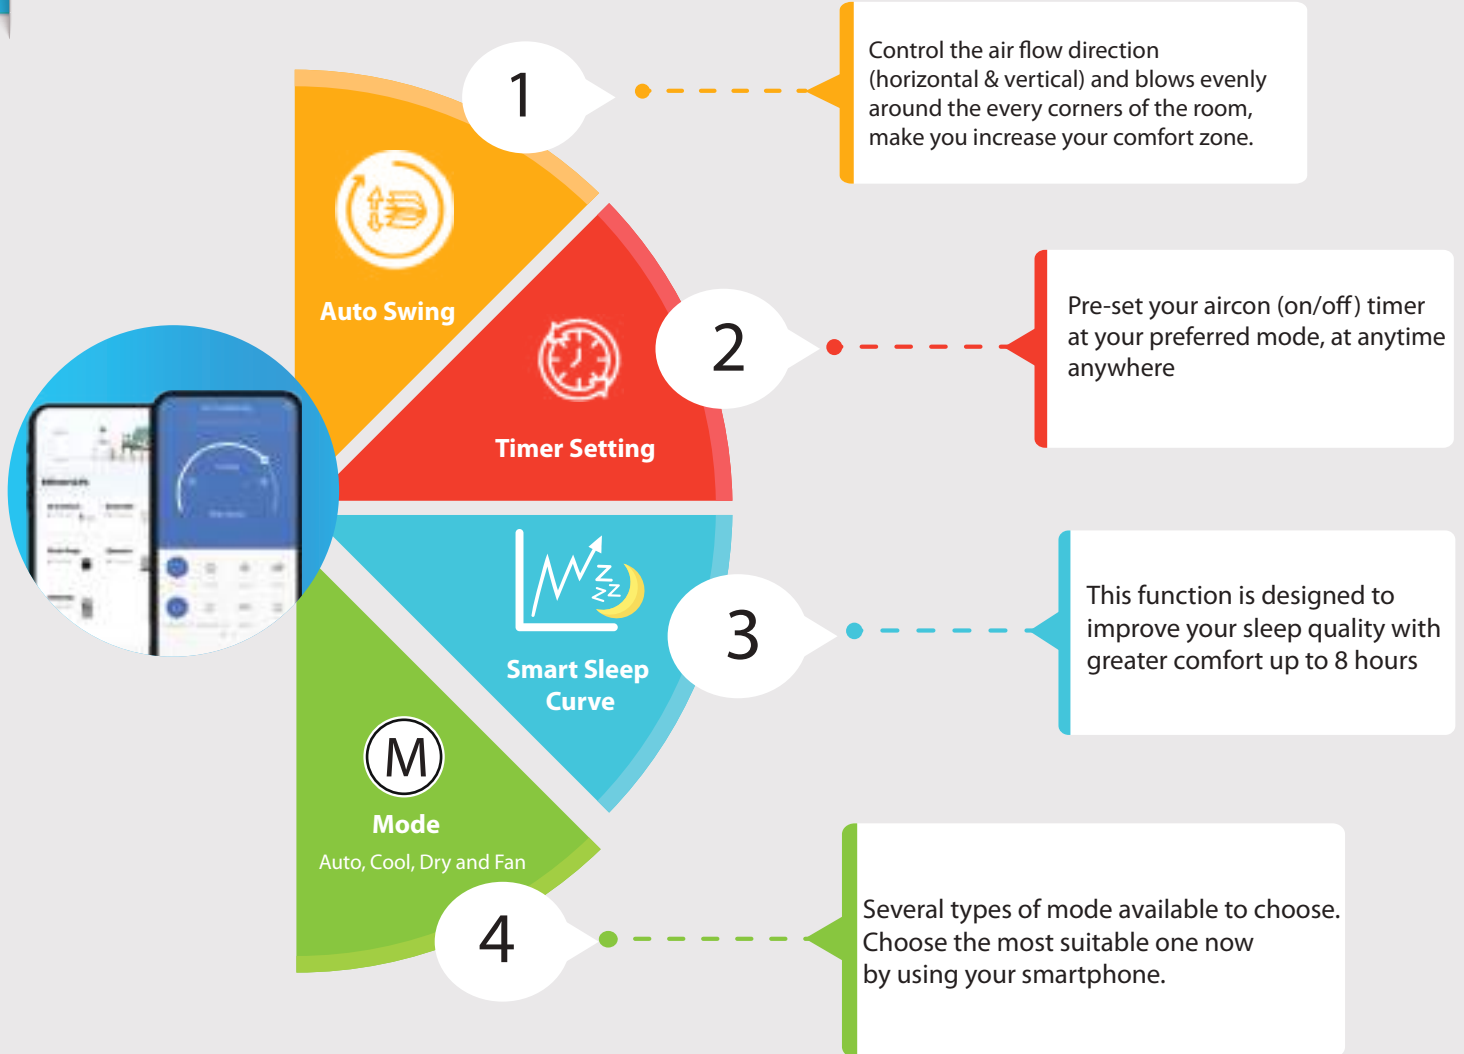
1

Control the air flow direction (horizontal & vertical) and blows evenly around the every corners of the room, make you increase your comfort zone.

Auto Swing

2

Pre-set your aircon (on/off) timer at your preferred mode, at anytime anywhere

Timer Setting

3

This function is designed to improve your sleep quality with greater comfort up to 8 hours

Smart Sleep Curve

M

Mode

Auto, Cool, Dry and Fan

4

Several types of mode available to choose. Choose the most suitable one now by using your smartphone.